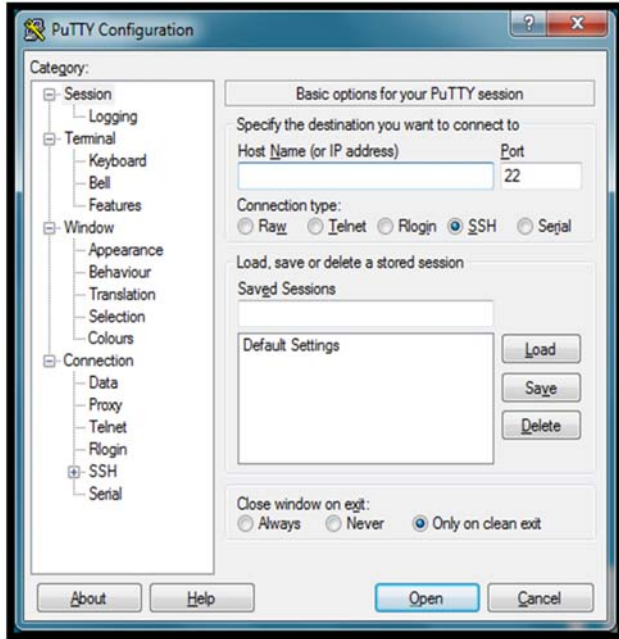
PuTTY Configuration

?

X

Category:

Session
Logging
Terminal
Keyboard
Bell
Features
Window
Appearance
Behaviour
Translation
Selection
Colours
Connection
Data
Proxy
Telnet
Rlogin
SSH
Serial

Basic options for your PuTTY session

Specify the destination you want to connect to

Host Name (or IP address)

Port

22

Connection type:

Raw Telnet Rlogin SSH Serial

Load, save or delete a stored session

Saved Sessions

Default Settings

Load

Save

Delete

Close window on exit:

Always Never Only on clean exit

About

Help

Open

Cancel